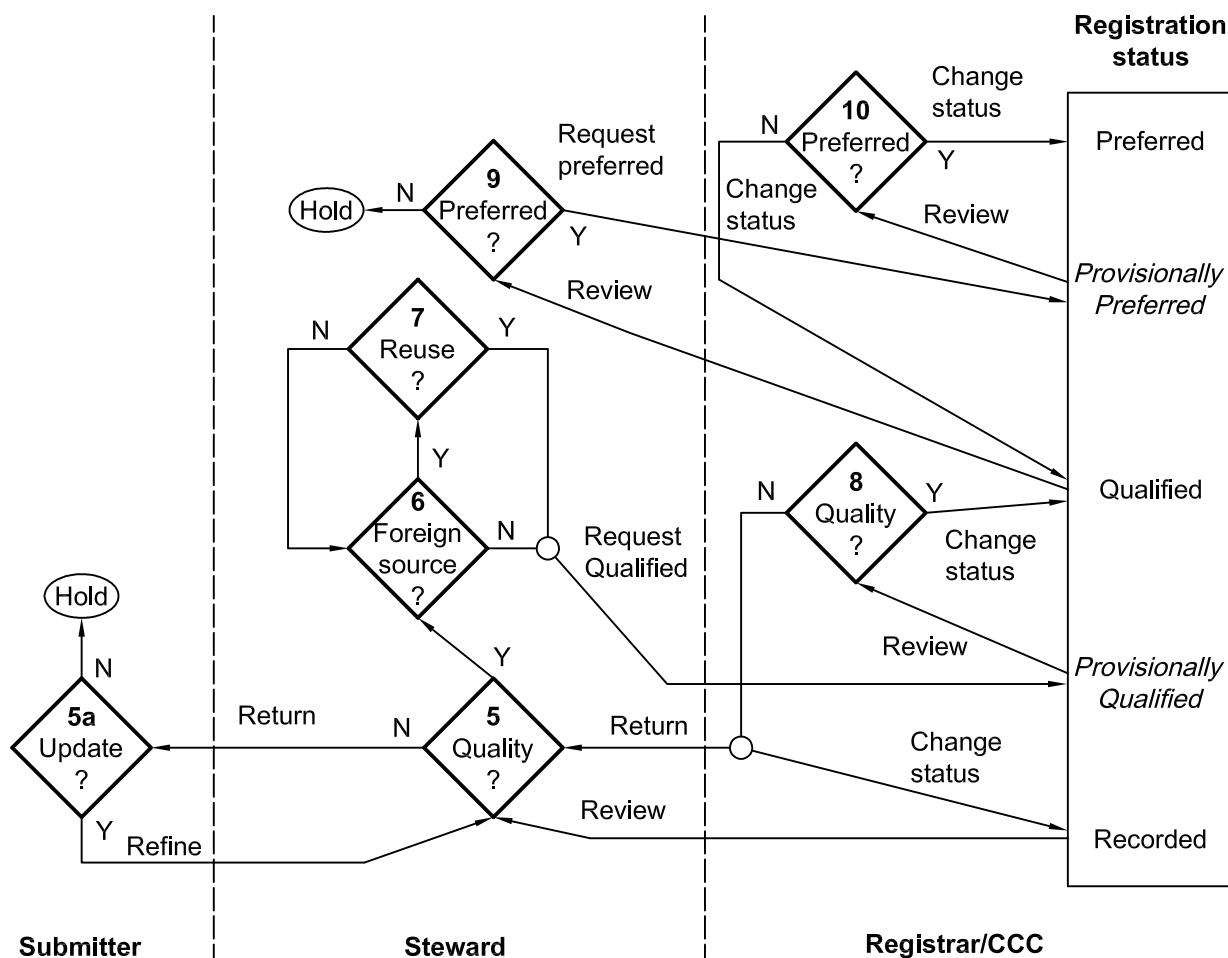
Registration status

Change status

10 Preferred ?

N

Y

Preferred

Request preferred

Change status

Review

Hold

N

9 Preferred ?

Y

*Provisionally Preferred*

Review

N

7 Reuse ?

Y

Y

Qualified

N

8 Quality ?

Y

6 Foreign source ?

N

Request Qualified

Change status

Review

Hold

*Provisionally Qualified*

N

Y

Return

N

5a Update ?

5 Quality ?

Return

Change status

Y

Refine

Review

Recorded

Submitter

Steward

Registrar/CCC